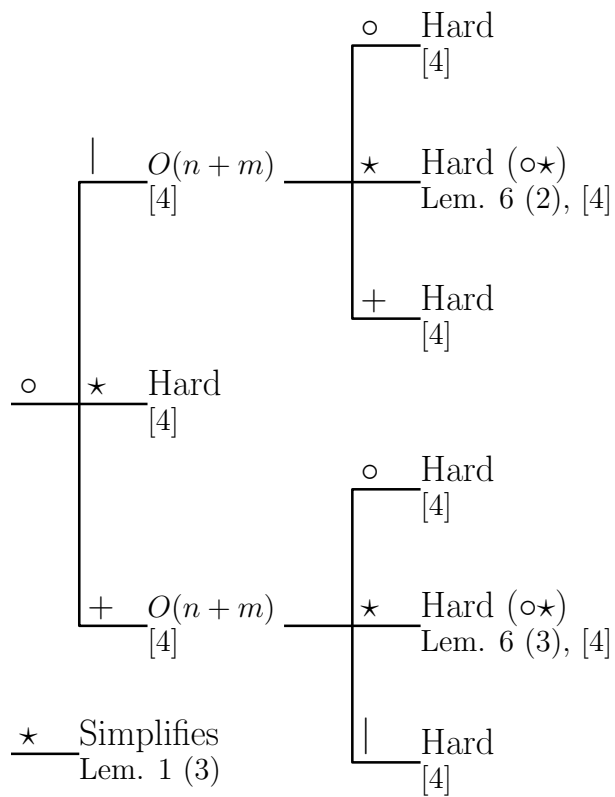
$\circ$

| $O(n+m)$ [4]

$\circ$ Hard [4]

$\star$ Hard ($\circ\star$) Lem. 6 (2), [4]

$+$ Hard [4]

$\star$ Hard [4]

$+$ $O(n+m)$ [4]

$\circ$ Hard [4]

$\star$ Hard ($\circ\star$) Lem. 6 (3), [4]

| Hard [4]

$\star$ Simplifies Lem. 1 (3)